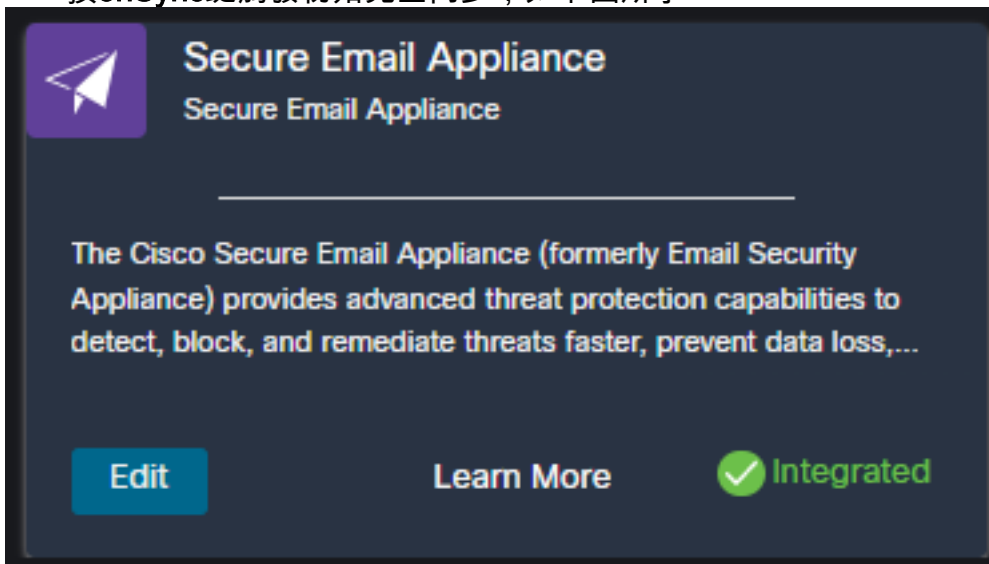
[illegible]

Secure Email Appliance
Secure Email Appliance

The Cisco Secure Email Appliance (formerly Email Security Appliance) provides advanced threat protection capabilities to detect, block, and remediate threats faster, prevent data loss,...

Edit
Learn More
Integrated